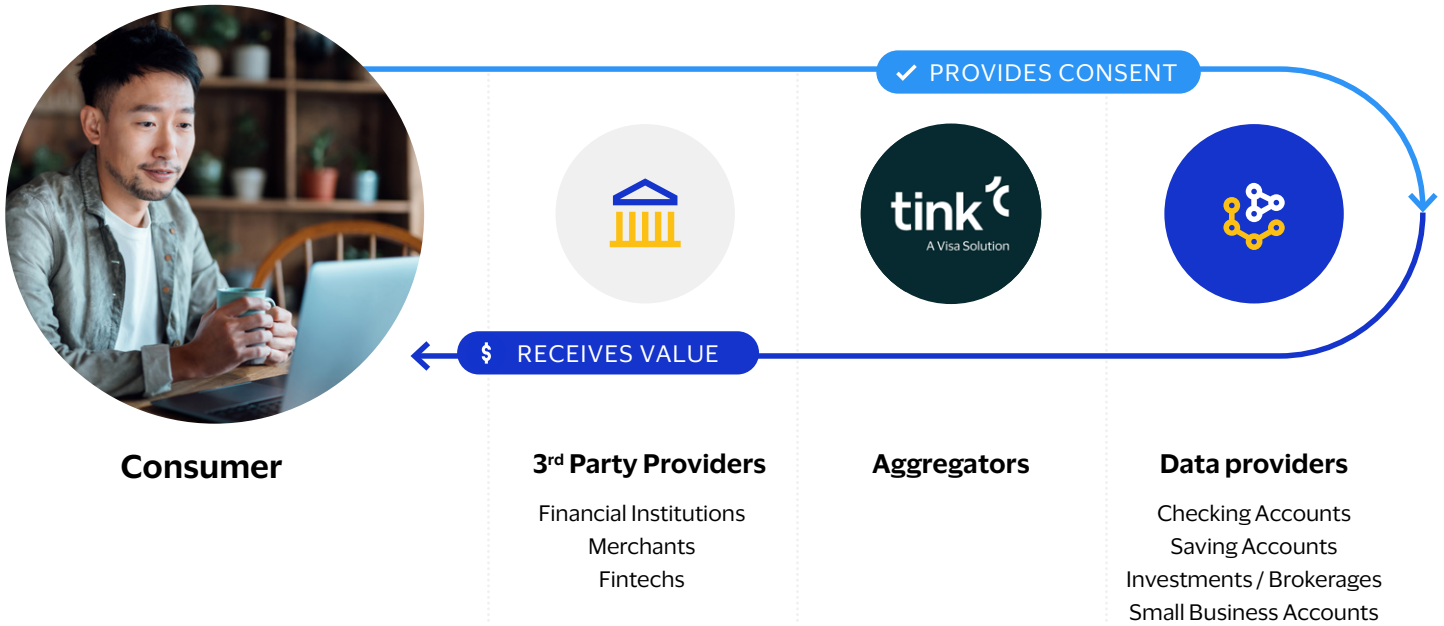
PROVIDES CONSENT

tink
A Visa Solution

$ RECEIVES VALUE

Consumer

3rd Party Providers

Financial Institutions
Merchants
Fintechs

Aggregators

Data providers

Checking Accounts
Saving Accounts
Investments / Brokerages
Small Business Accounts